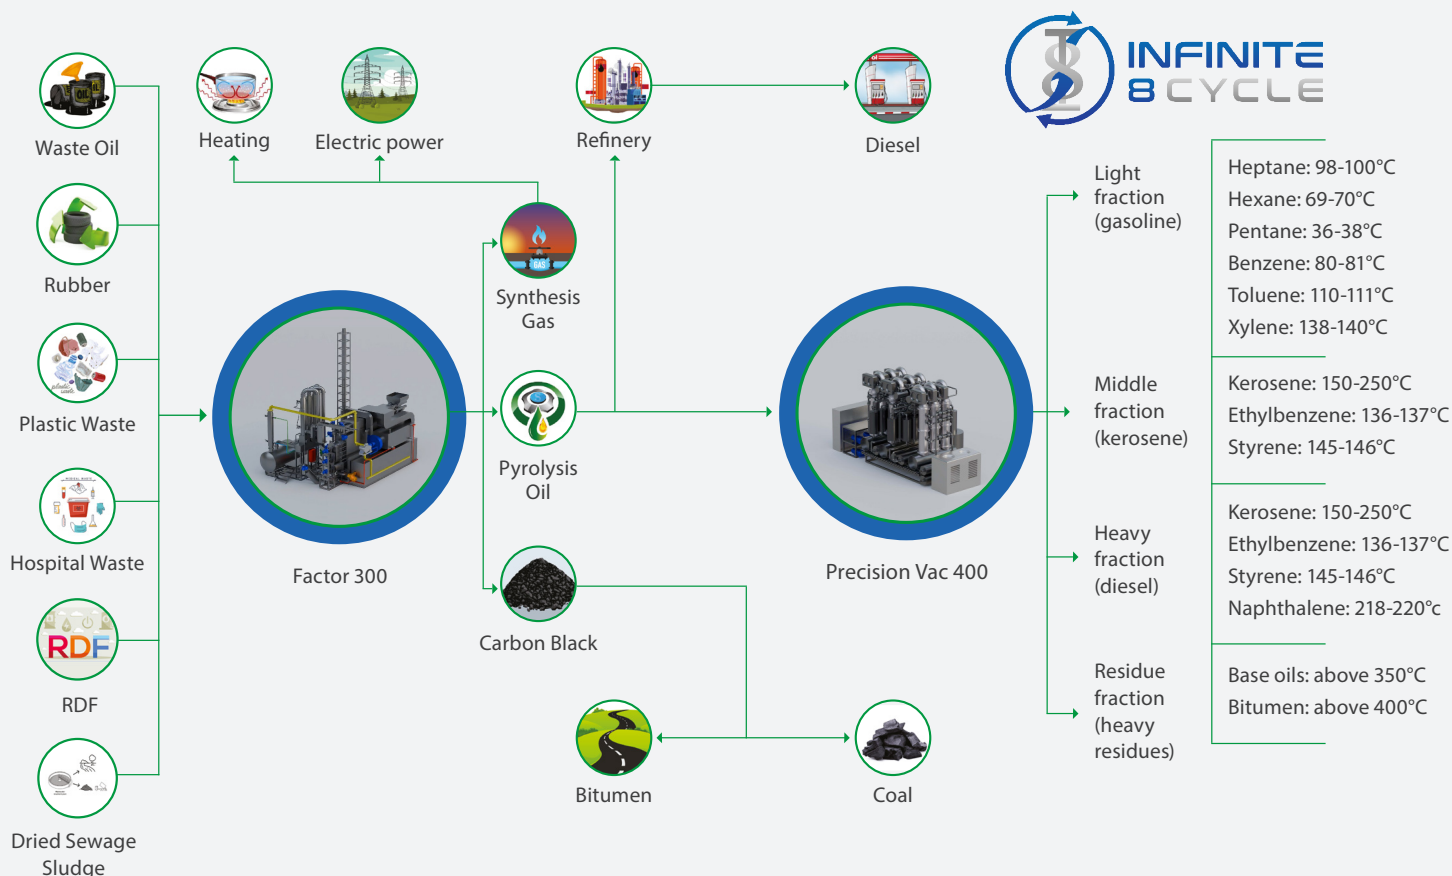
INFINITE
8 CYCLE

Waste Oil

Rubber

Plastic Waste

Hospital Waste

RDF

RDF

Dried Sewage Sludge

Heating

Electric power

Refinery

Diesel

Synthesis Gas

Pyrolysis Oil

Carbon Black

Factor 300

Precision Vac 400

Bitumen

Coal

Light fraction (gasoline)

Heptane: 98-100°C
Hexane: 69-70°C
Pentane: 36-38°C
Benzene: 80-81°C
Toluene: 110-111°C
Xylene: 138-140°C

Middle fraction (kerosene)

Kerosene: 150-250°C
Ethylbenzene: 136-137°C
Styrene: 145-146°C

Heavy fraction (diesel)

Kerosene: 150-250°C
Ethylbenzene: 136-137°C
Styrene: 145-146°C
Naphthalene: 218-220°c

Residue fraction (heavy residues)

Base oils: above 350°C
Bitumen: above 400°C